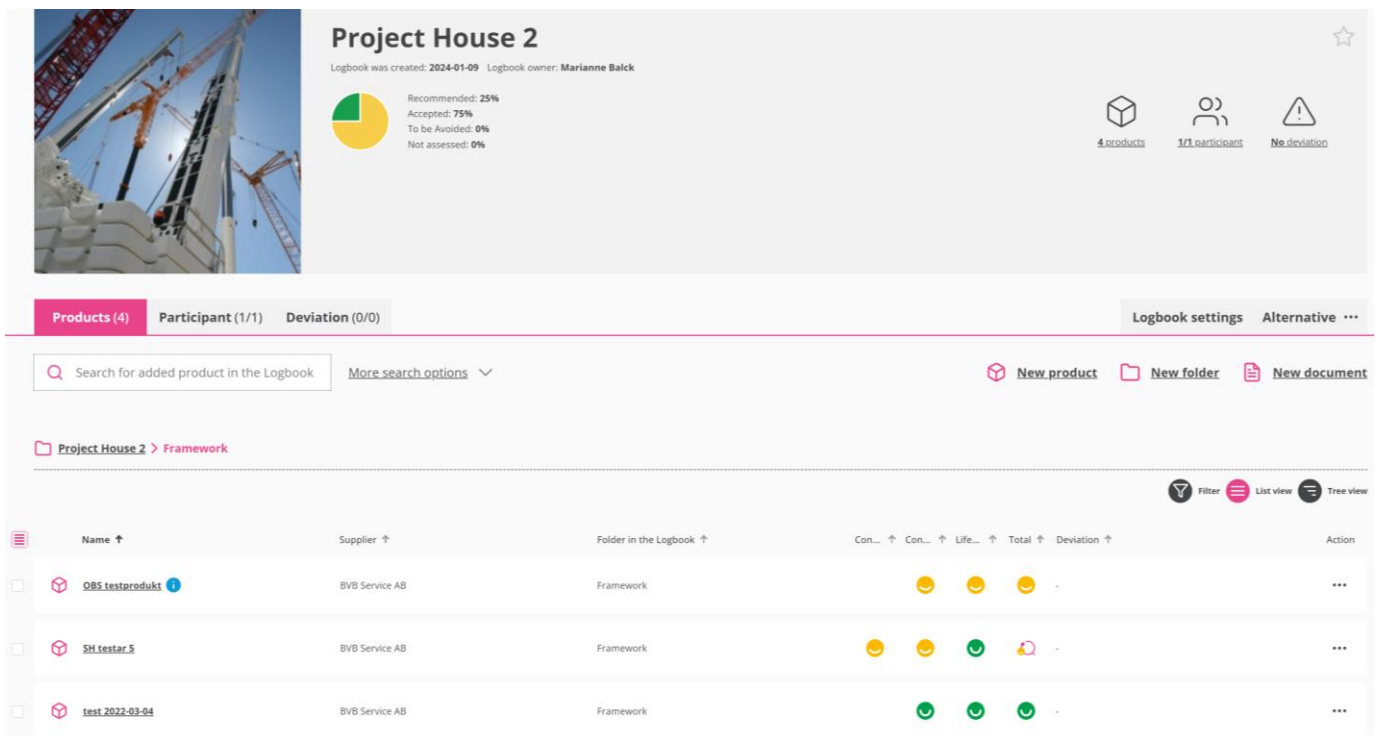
Project House 2

Logbook was created: 2024-01-09 Logbook owner: Marianne Balck

Recommended: 25%
Accepted: 75%
To be Avoided: 0%
Not assessed: 0%

4 products 1/1 participant No deviation

Products (4) Participant (1/1) Deviation (0/0)

Logbook settings Alternative ···

Search for added product in the Logbook More search options

New product New folder New document

Project House 2 > Framework

Filter List view Tree view

| Name | Supplier | Folder in the Logbook | Con... | Con... | Life... | Total | Deviation | Action |
|---|---|---|---|---|---|---|---|---|
| OBS testprodukt | BVB Service AB | Framework | | | | | - | ··· |
| SH testar 5 | BVB Service AB | Framework | | | | | - | ··· |
| test 2022-03-04 | BVB Service AB | Framework | | | | | - | ··· |